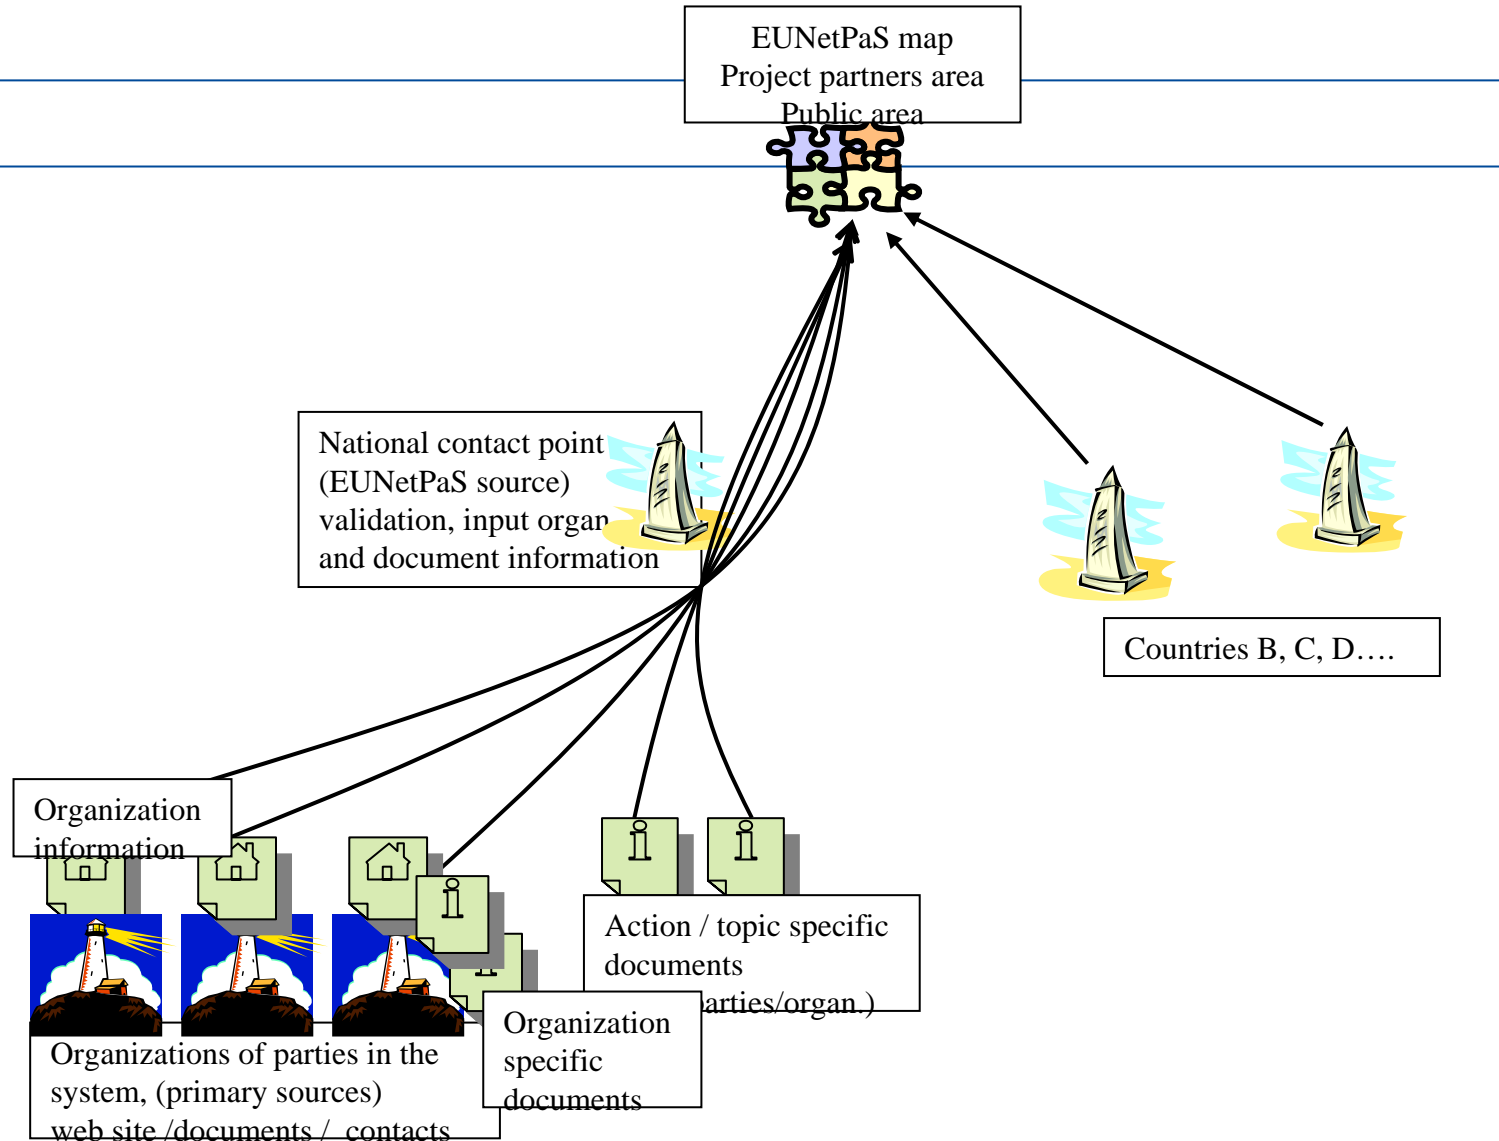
EUNetPaS map
Project partners area
Public area

National contact point (EUNetPaS source) validation, input organ and document information

Countries B, C, D….

Organization information

Action / topic specific documents
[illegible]arties/organ.)

Organization specific documents

Organizations of parties in the system, (primary sources) web site /documents / contacts